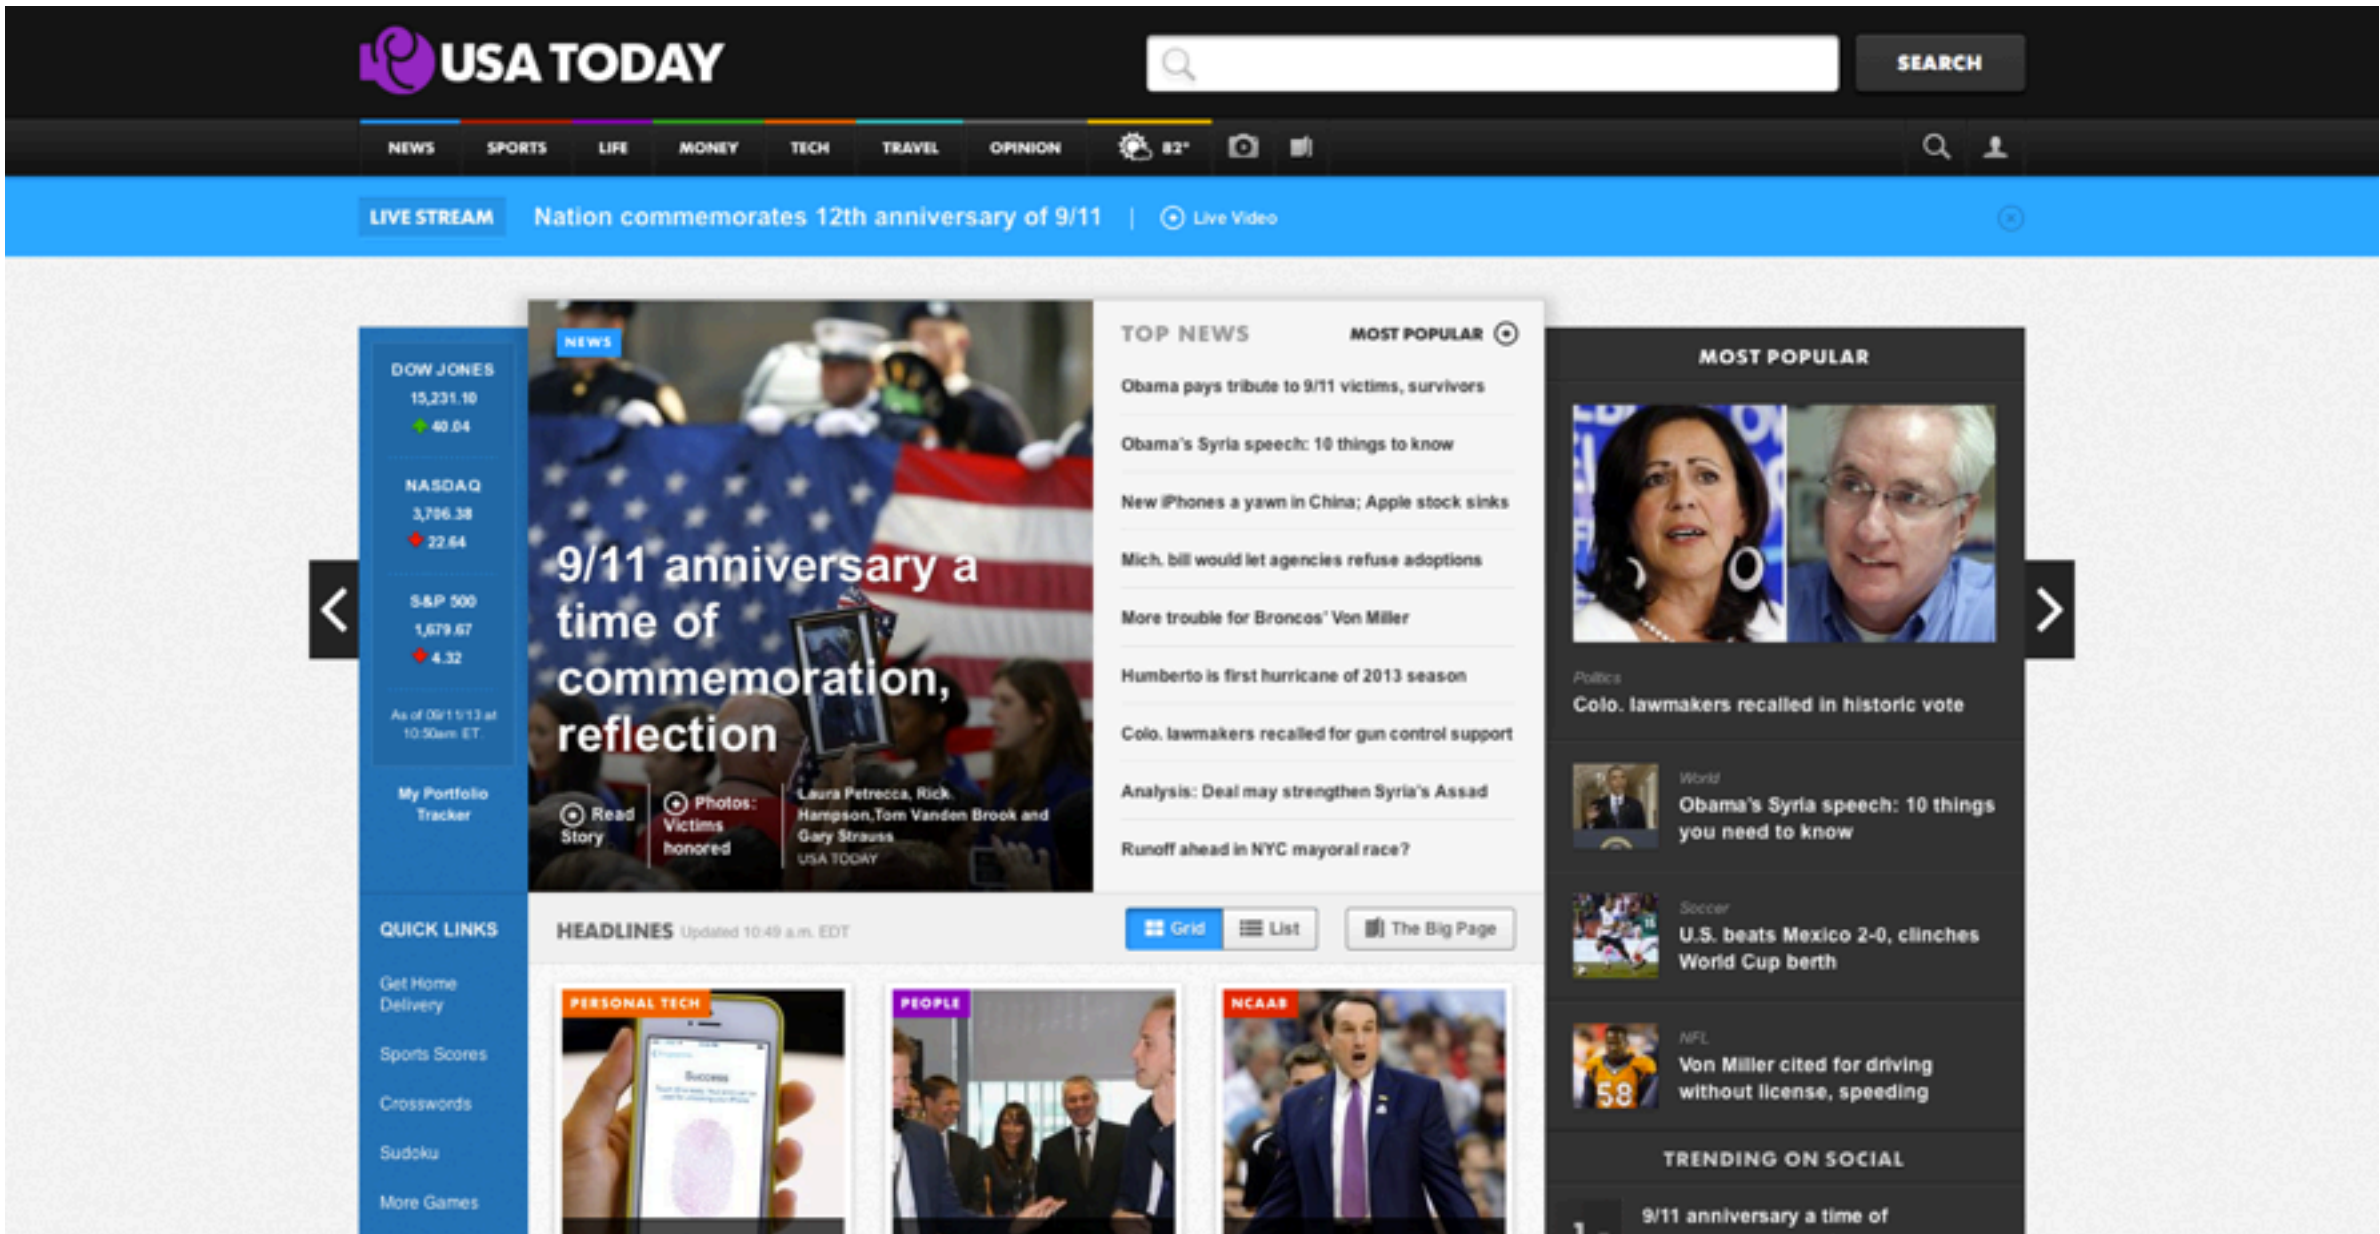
USA TODAY

SEARCH

NEWS SPORTS LIFE MONEY TECH TRAVEL OPINION 82°

LIVE STREAM Nation commemorates 12th anniversary of 9/11 | Live Video

DOW JONES
15,231.10
40.04

NASDAQ
3,706.38
22.64

S&P 500
1,679.67
4.32

As of 09/11/13 at 10:50am ET

My Portfolio Tracker

QUICK LINKS

Get Home Delivery

Sports Scores

Crosswords

Sudoku

More Games

NEWS

9/11 anniversary a time of commemoration, reflection

Read Story

Photos: Victims honored

Laura Petrecca, Rick Hampson, Tom Vanden Brook and Gary Strauss USA TODAY

TOP NEWS MOST POPULAR

Obama pays tribute to 9/11 victims, survivors

Obama's Syria speech: 10 things to know

New iPhones a yawn in China; Apple stock sinks

Mich. bill would let agencies refuse adoptions

More trouble for Broncos' Von Miller

Humberto is first hurricane of 2013 season

Colo. lawmakers recalled for gun control support

Analysis: Deal may strengthen Syria's Assad

Runoff ahead in NYC mayoral race?

HEADLINES Updated 10:49 a.m. EDT

Grid List The Big Page

PERSONAL TECH

PEOPLE

NCAAB

MOST POPULAR

Politics
Colo. lawmakers recalled in historic vote

World
Obama's Syria speech: 10 things you need to know

Soccer
U.S. beats Mexico 2-0, clinches World Cup berth

NFL
Von Miller cited for driving without license, speeding

TRENDING ON SOCIAL

9/11 anniversary a time of